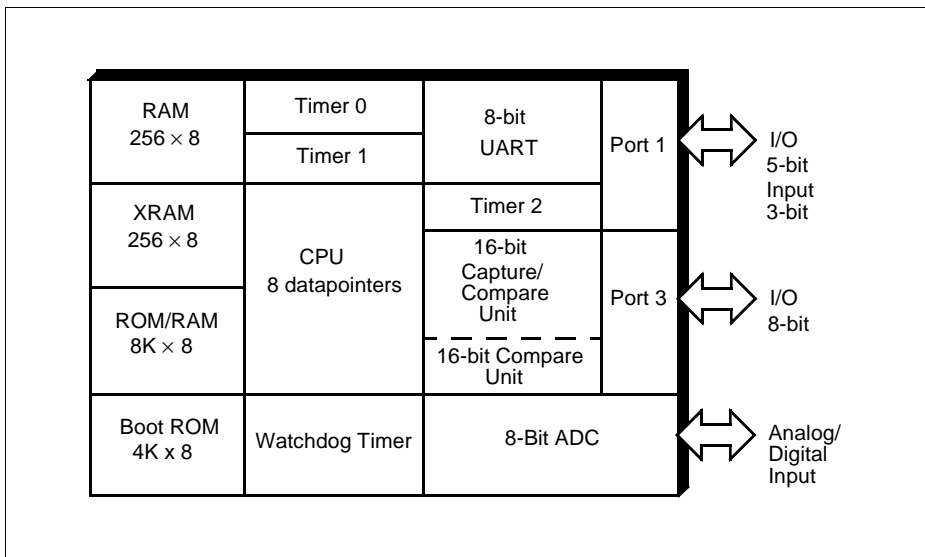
RAM
$256 \times 8$

Timer 0

Timer 1

8-bit
UART

Port 1

I/O
5-bit
Input
3-bit

XRAM
$256 \times 8$

CPU
8 datapointers

Timer 2

16-bit
Capture/
Compare
Unit

Port 3

I/O
8-bit

ROM/RAM
$8K \times 8$

16-bit Compare
Unit

Boot ROM
4K x 8

Watchdog Timer

8-Bit ADC

Analog/
Digital
Input